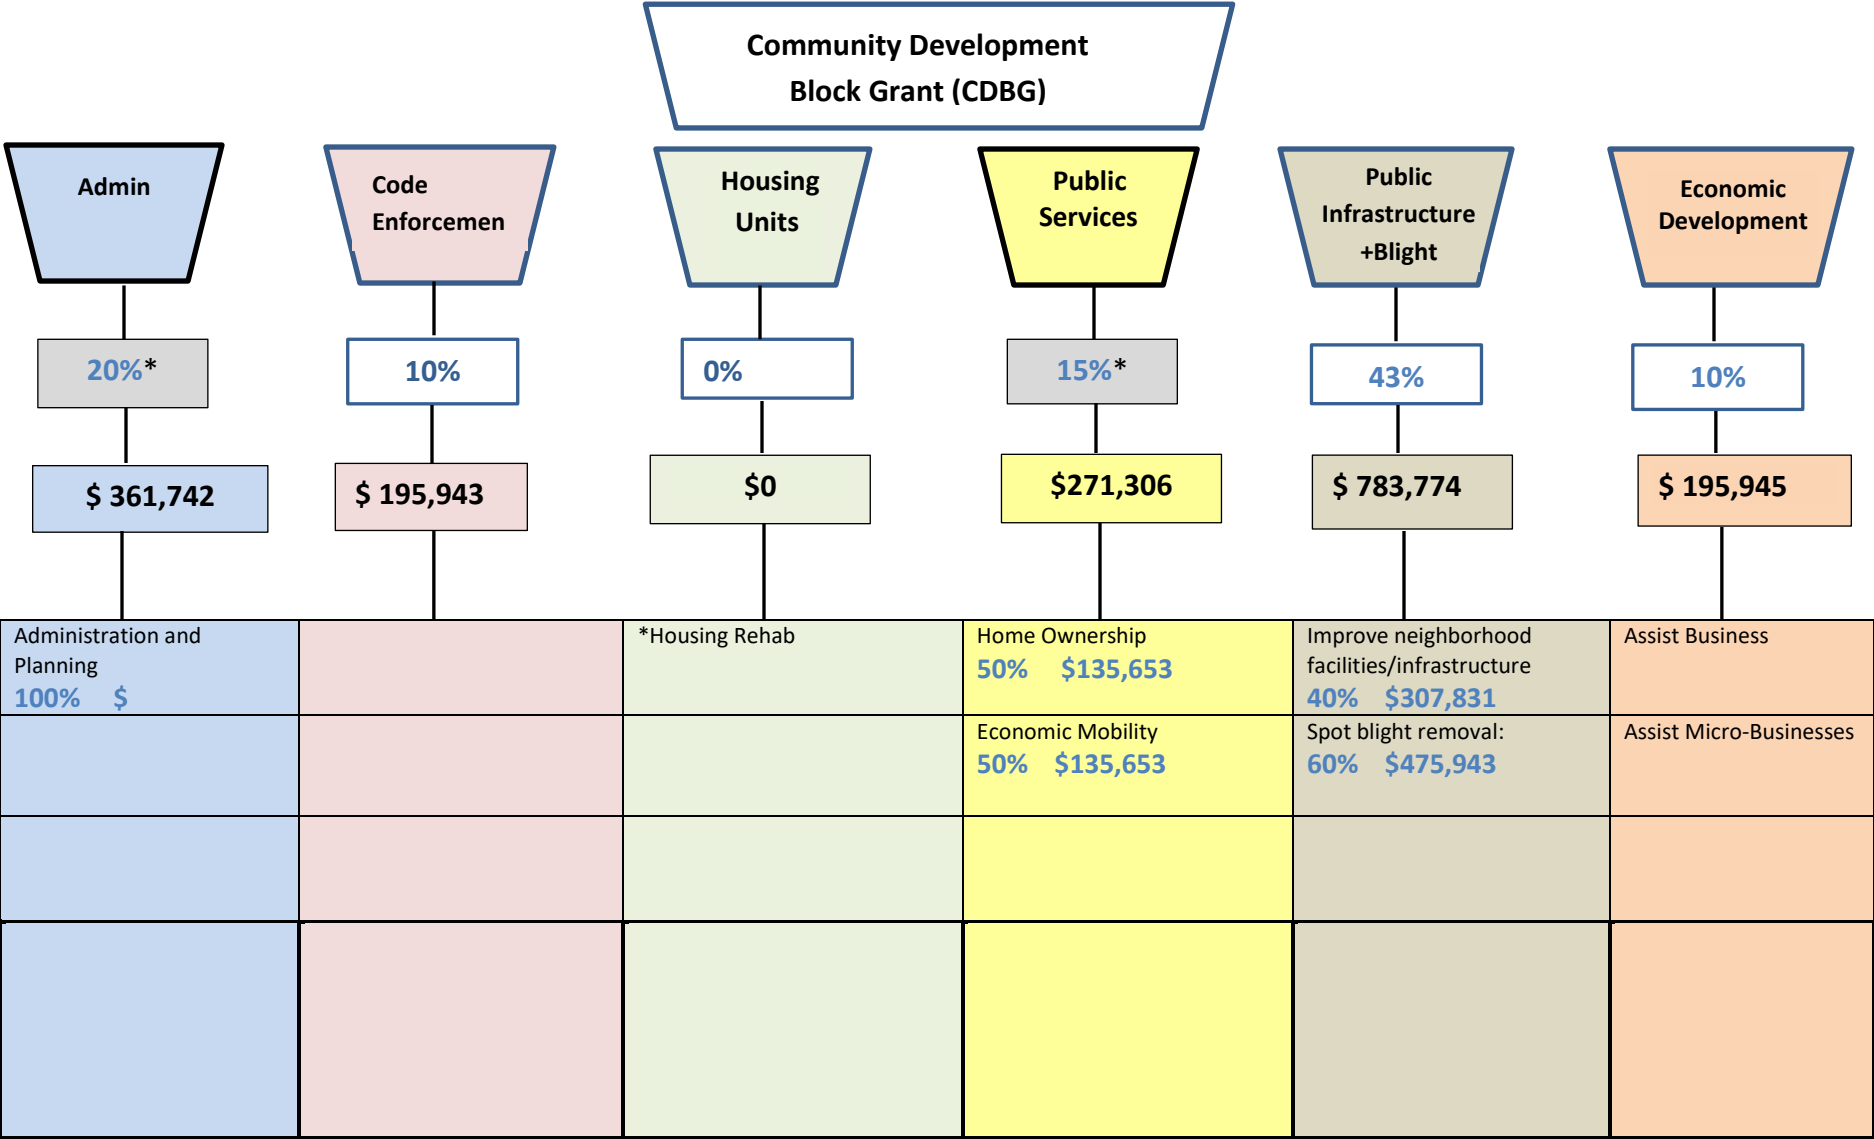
Community Development Block Grant (CDBG)

Admin

20%*

$ 361,742

Code Enforcemen

10%

$ 195,943

Housing Units

0%

$0

Public Services

15%*

$271,306

Public Infrastructure +Blight

43%

$ 783,774

Economic Development

10%

$ 195,945

| | | | | | |
|---|---|---|---|---|---|
| Administration and Planning 100% $ | | *Housing Rehab | Home Ownership 50% $135,653 | Improve neighborhood facilities/infrastructure 40% $307,831 | Assist Business |
| | | | Economic Mobility 50% $135,653 | Spot blight removal: 60% $475,943 | Assist Micro-Businesses |
| | | | | | |
| | | | | | |